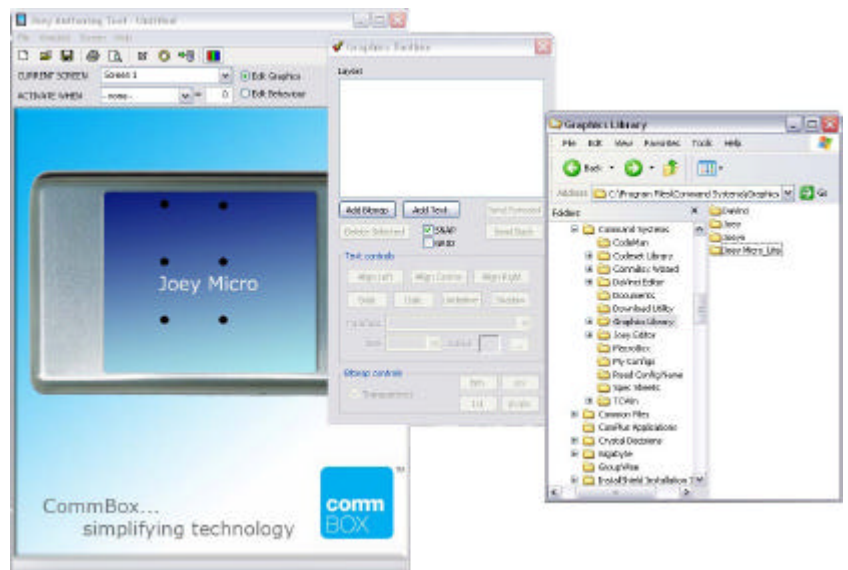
Joey Authoring Tool - Untitled
File Graphics Screen Help
CURRENT SCREEN Screen 1
Edit Graphics
ACTIVATE WHEN --none-- 0
Edit Behaviour

Joey Micro

CommBox...
simplifying technology
comm
BOX
TM

Graphics Toolbox
Layers
Add Bitmap
Add Text
Send Forward
Delete Selected
SNAP
GRID
Send Back
Text controls
Align Left
Align Centre
Align Right
Bold
Italic
Underline
Shadow
Typeface
Size
Colour
Bitmap controls
Transparent
Rot
Inv
Lft
Width

Graphics Library
File Edit View Favorites Tools Help
Back
Address C:\Program Files\Command Systems\Graphics
Go
Folders
Command Systems
CodeMan
Codeset Library
CommBox Wizard
DaVinci Editor
Documents
Download Utility
Graphics Library
Joey Editor
PiezoBox
Ply CarTags
Powell Config Name
Spec Sheets
TCWin
Common Files
ComPlus Applications
Crystal Decisions
Gigabyte
GroupWise
InstallShield Installation
DaVinci
Joey
Joeys
Joey Micro_Lite